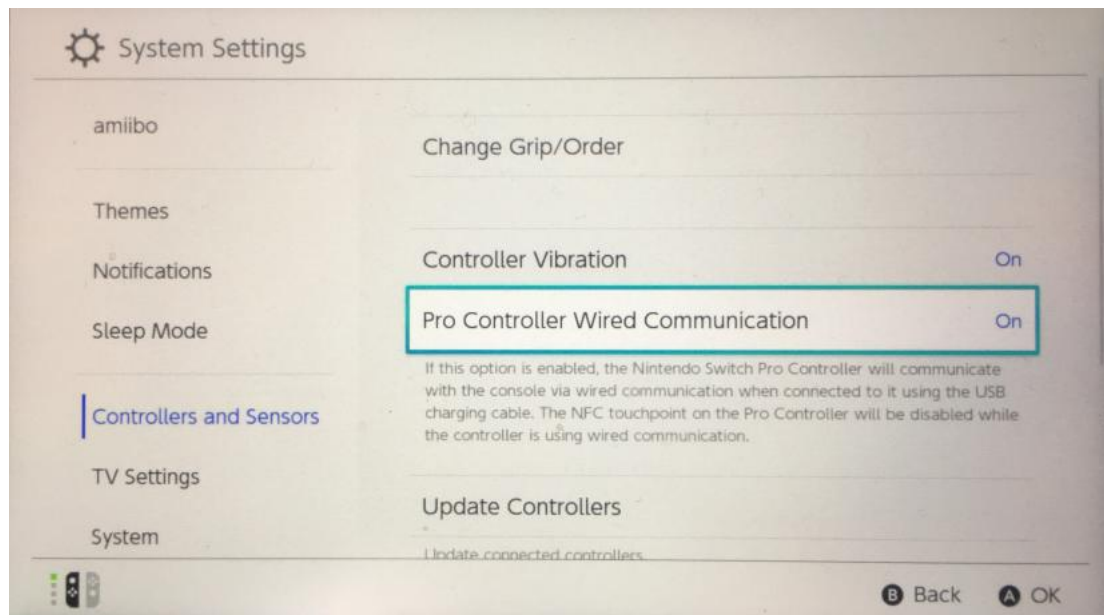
System Settings

amiibo

Themes

Notifications

Sleep Mode

Controllers and Sensors

TV Settings

System

Change Grip/Order

Controller Vibration On

Pro Controller Wired Communication On

If this option is enabled, the Nintendo Switch Pro Controller will communicate with the console via wired communication when connected to it using the USB charging cable. The NFC touchpoint on the Pro Controller will be disabled while the controller is using wired communication.

Update Controllers

Update connected controllers

B Back A OK